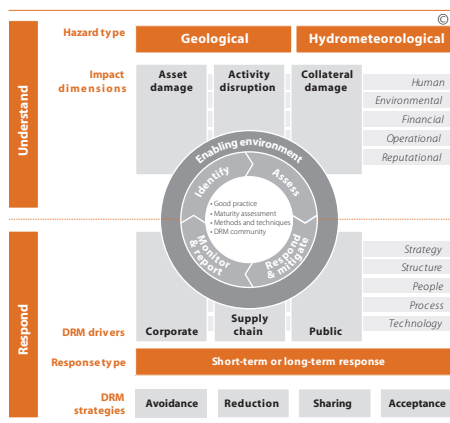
©

Understand

Hazard type

Geological

Hydrometeorological

Impact dimensions

Asset damage

Activity disruption

Collateral damage

Human

Environmental

Financial

Operational

Reputational

Enabling environment

Identify

Assess

Respond & mitigate

Monitor & report

• Good practice
• Maturity assessment
• Methods and techniques
• DRM community

Respond

Strategy

Structure

People

Process

Technology

DRM drivers

Corporate

Supply chain

Public

Response type

Short-term or long-term response

DRM strategies

Avoidance

Reduction

Sharing

Acceptance